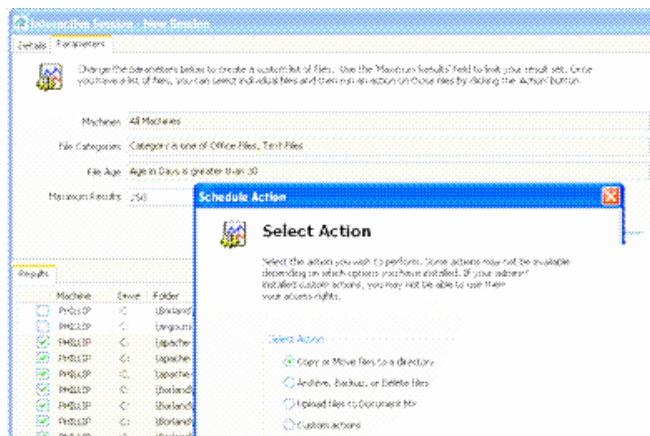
Intervention Session - New Session

Details | Parameters

Change the parameters below to create a custom list of files. Use the 'Maximum Results' field to limit your result set. Once you have a list of files, you can select individual files and then run an action on those files by clicking the 'Action' button.

Machines: All Machines

File Categories: Category is one of Office Files, Text Files

File Age: Age in Days is greater than 30

Maximum Results: 250

Results

| | Machine | Drive | Folder |
|---|---|---|---|
| | PMO1XP | C: | \Borland\ |
| | PMO1XP | C: | \mingw\ |
| ✓ | PMO1XP | C: | \apache\ |
| ✓ | PMO1XP | C: | \apache\ |
| ✓ | PMO1XP | C: | \apache\ |
| ✓ | PMO1XP | C: | \Borland\ |
| ✓ | PMO1XP | C: | \Borland\ |
| ✓ | PMO1XP | C: | \Borland\ |

Schedule Action

Select Action

Select the action you wish to perform. Some actions may not be available depending on which options you have installed. If your admin installed custom actions, you may not be able to use them your access rights.

Select Action

Copy or Move files to a directory

Archive, Backup, or Delete files

Upload files to Document Mr

Custom actions